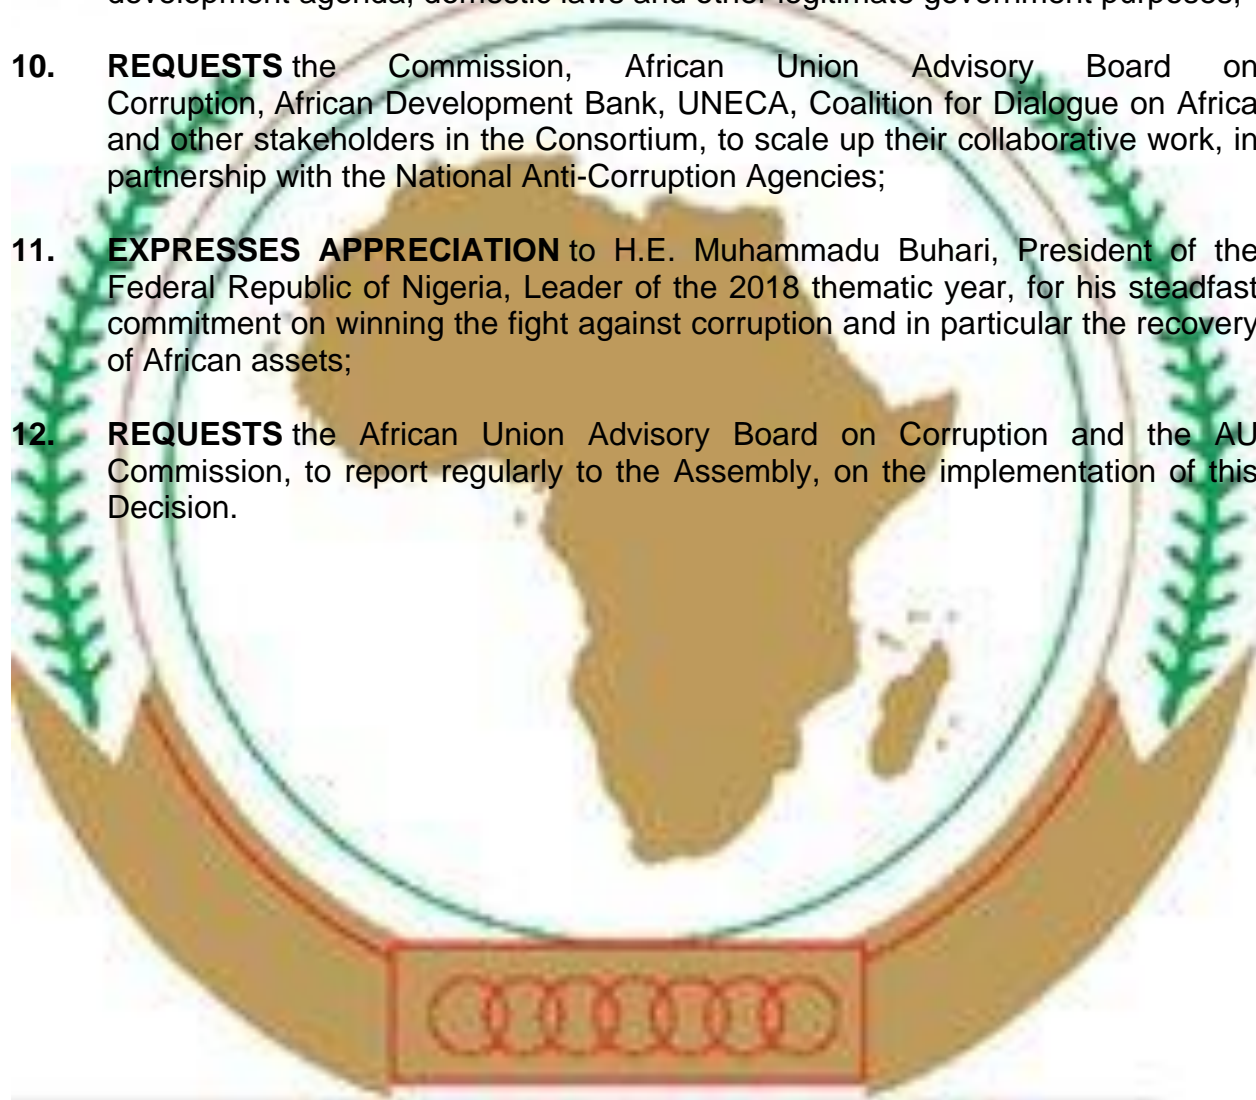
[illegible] development agenda, domestic laws and other legitimate government purposes;

10. **REQUESTS** the Commission, African Union Advisory Board on Corruption, African Development Bank, UNECA, Coalition for Dialogue on Africa and other stakeholders in the Consortium, to scale up their collaborative work, in partnership with the National Anti-Corruption Agencies;

11. **EXPRESSES APPRECIATION** to H.E. Muhammadu Buhari, President of the Federal Republic of Nigeria, Leader of the 2018 thematic year, for his steadfast commitment on winning the fight against corruption and in particular the recovery of African assets;

12. **REQUESTS** the African Union Advisory Board on Corruption and the AU Commission, to report regularly to the Assembly, on the implementation of this Decision.